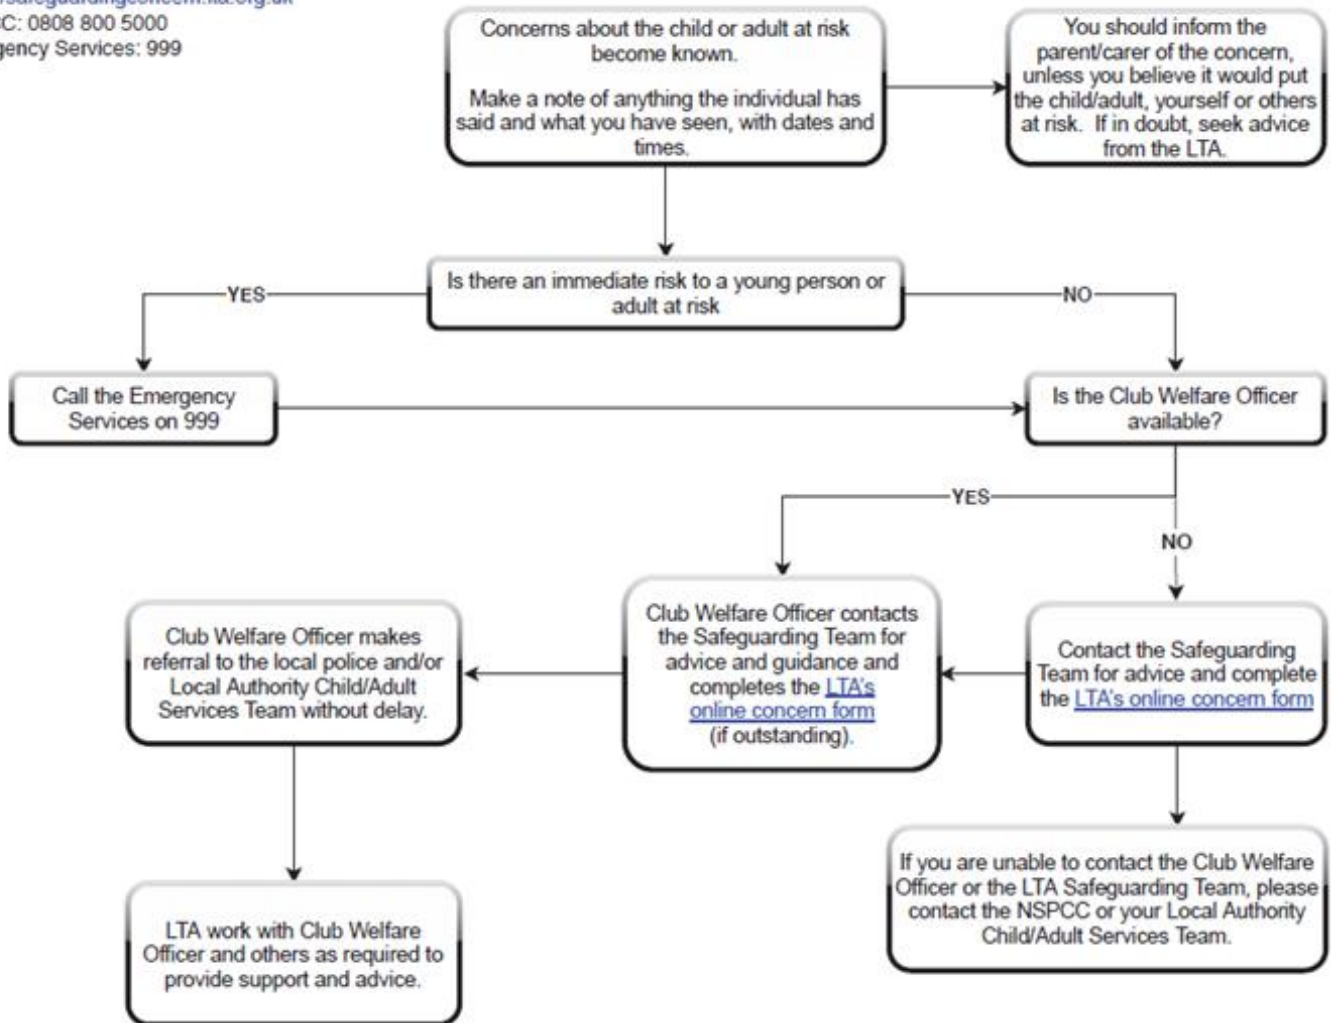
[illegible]safeguardingconcern.lta.org.uk
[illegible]C: 0808 800 5000
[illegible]gency Services: 999

Concerns about the child or adult at risk become known.

Make a note of anything the individual has said and what you have seen, with dates and times.

You should inform the parent/carer of the concern, unless you believe it would put the child/adult, yourself or others at risk. If in doubt, seek advice from the LTA.

Is there an immediate risk to a young person or adult at risk

YES

NO

Call the Emergency Services on 999

Is the Club Welfare Officer available?

YES

NO

Club Welfare Officer makes referral to the local police and/or Local Authority Child/Adult Services Team without delay.

Club Welfare Officer contacts the Safeguarding Team for advice and guidance and completes the LTA's online concern form (if outstanding).

Contact the Safeguarding Team for advice and complete the LTA's online concern form

LTA work with Club Welfare Officer and others as required to provide support and advice.

If you are unable to contact the Club Welfare Officer or the LTA Safeguarding Team, please contact the NSPCC or your Local Authority Child/Adult Services Team.